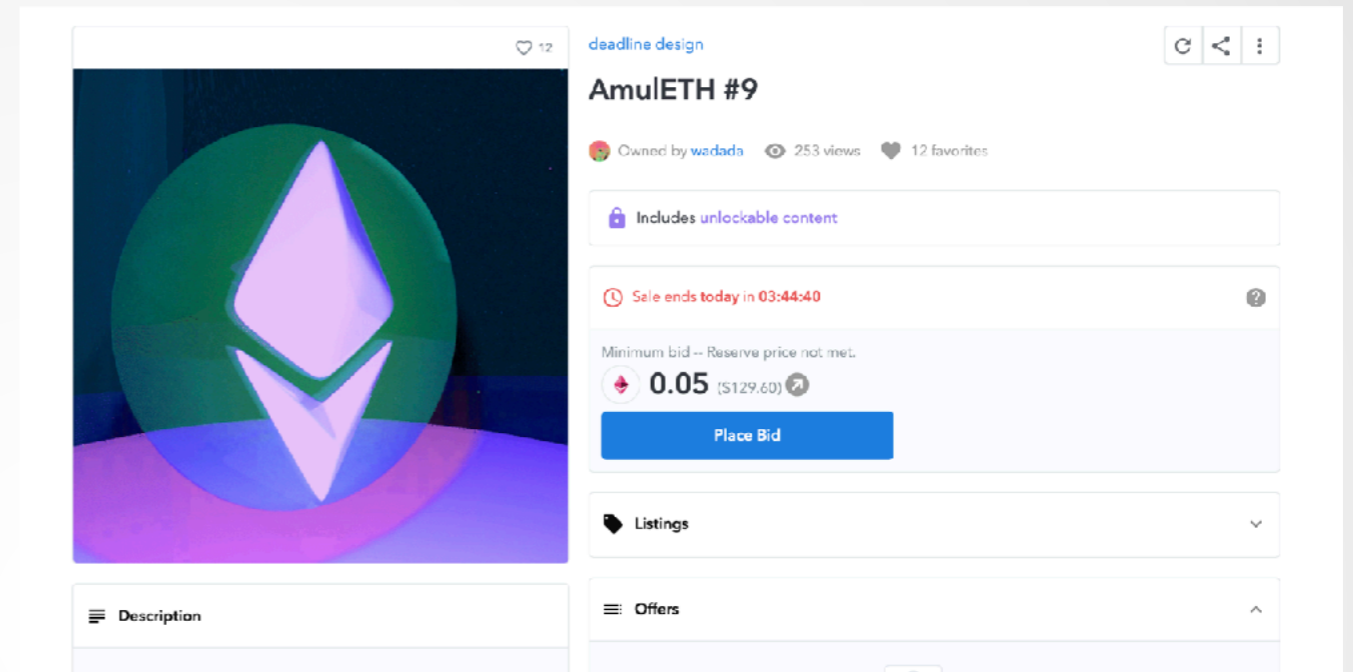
12

deadline design

AmulETH #9

Owned by wadada 253 views 12 favorites

Includes unlockable content

Sale ends today in 03:44:40

Minimum bid -- Reserve price not met.

0.05 ($129.60)

Place Bid

Listings

Offers

Description